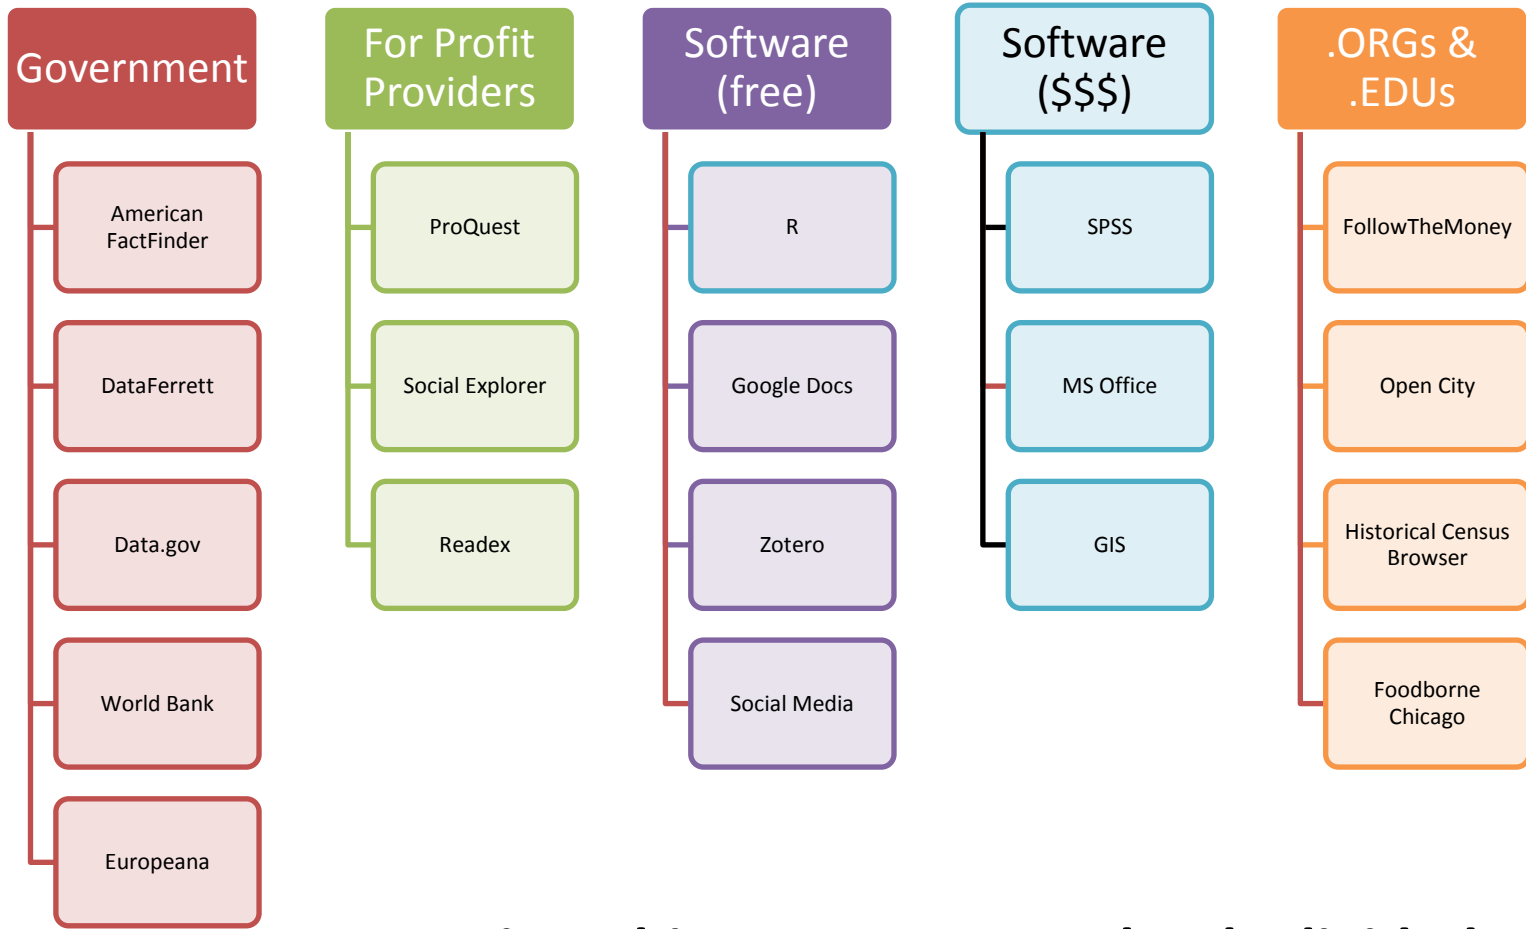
Government

American FactFinder

DataFerrett

Data.gov

World Bank

Europeana

For Profit Providers

ProQuest

Social Explorer

Readex

Software (free)

R

Google Docs

Zotero

Social Media

Software (\$\$\$)

SPSS

MS Office

GIS

.ORGs & .EDUs

FollowTheMoney

Open City

Historical Census Browser

Foodborne Chicago

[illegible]